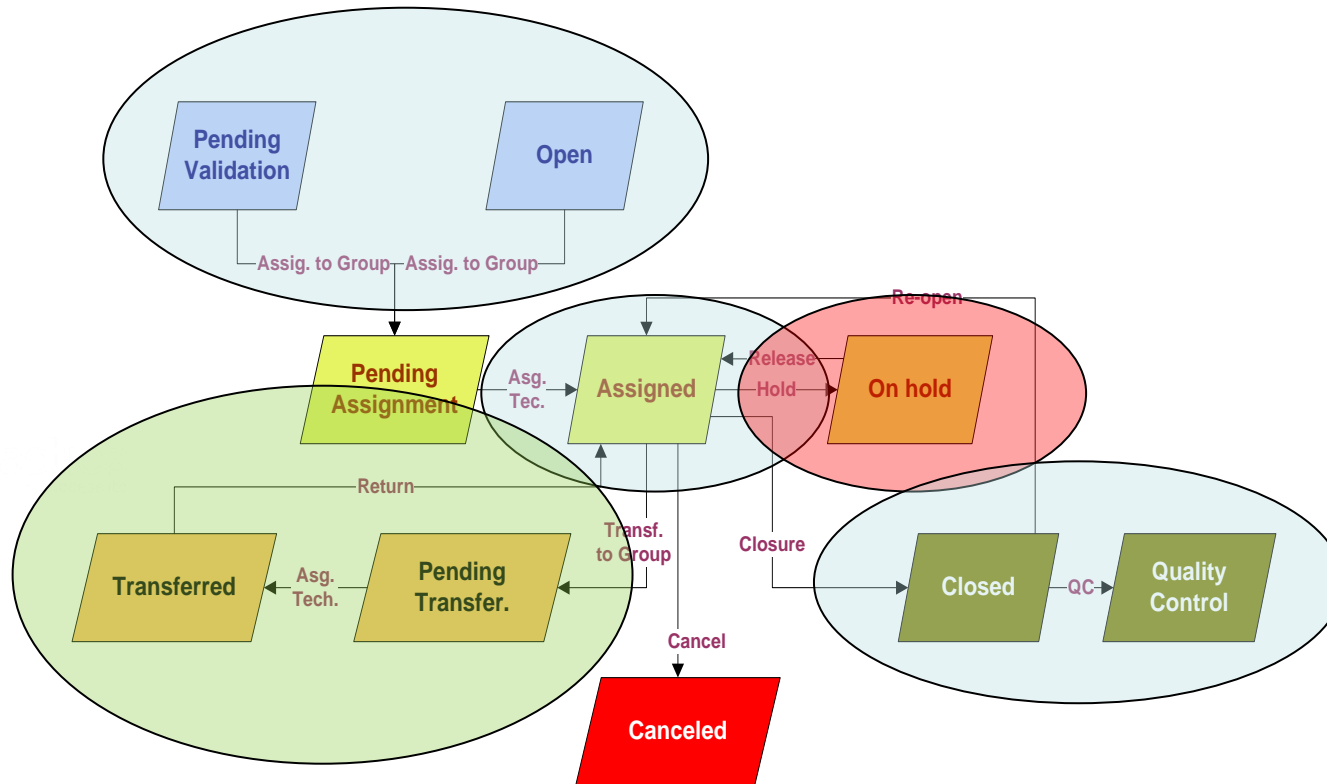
Pending Validation

Open

Assig. to Group

Assig. to Group

Re-open

Pending Assignment

Asg. Tec.

Assigned

Release

Hold

On hold

Return

Transf. to Group

Closure

Transferred

Asg. Tech.

Pending Transfer.

Closed

QC

Quality Control

Cancel

Canceled